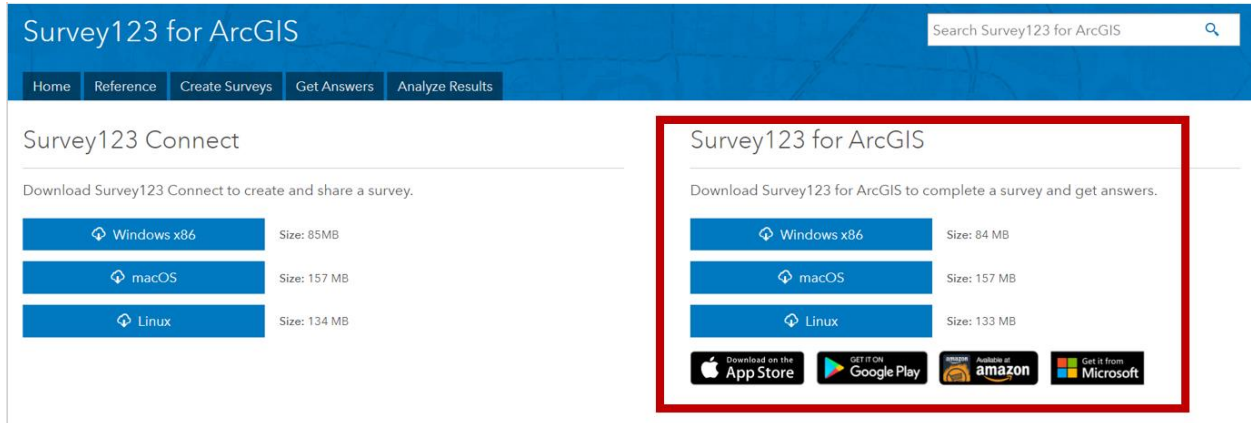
Survey123 for ArcGIS

Search Survey123 for ArcGIS

Home Reference Create Surveys Get Answers Analyze Results

Survey123 Connect

Download Survey123 Connect to create and share a survey.

Windows x86 Size: 85MB

macOS Size: 157 MB

Linux Size: 134 MB

Survey123 for ArcGIS

Download Survey123 for ArcGIS to complete a survey and get answers.

Windows x86 Size: 84 MB

macOS Size: 157 MB

Linux Size: 133 MB

Download on the App Store

GET IT ON Google Play

amazon Available at amazon

Get it from Microsoft